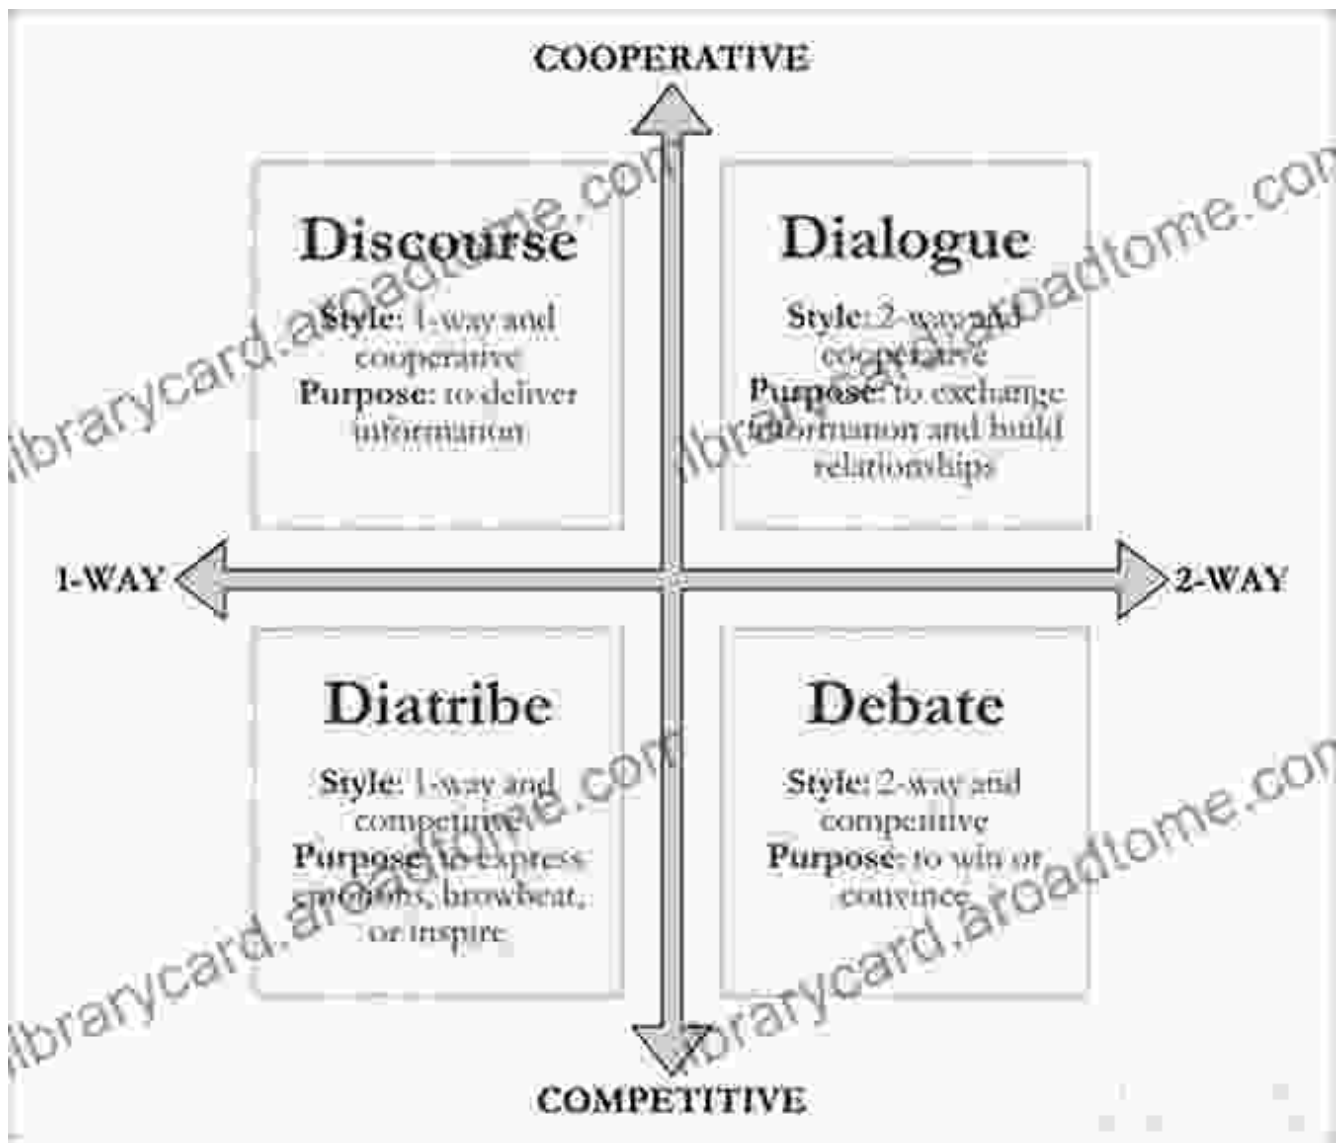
COOPERATIVE

Discourse
Style: 1-way and cooperative
Purpose: to deliver information

Dialogue
Style: 2-way and cooperative
Purpose: to exchange information and build relationships

1-WAY

2-WAY

Diatribe
Style: 1-way and competitive
Purpose: to express emotions, browbeat, or inspire

Debate
Style: 2-way and competitive
Purpose: to win or convince

COMPETITIVE

librarycard.aroadtome.com
librarycard.aroadtome.com
librarycard.aroadtome.com
librarycard.aroadtome.com